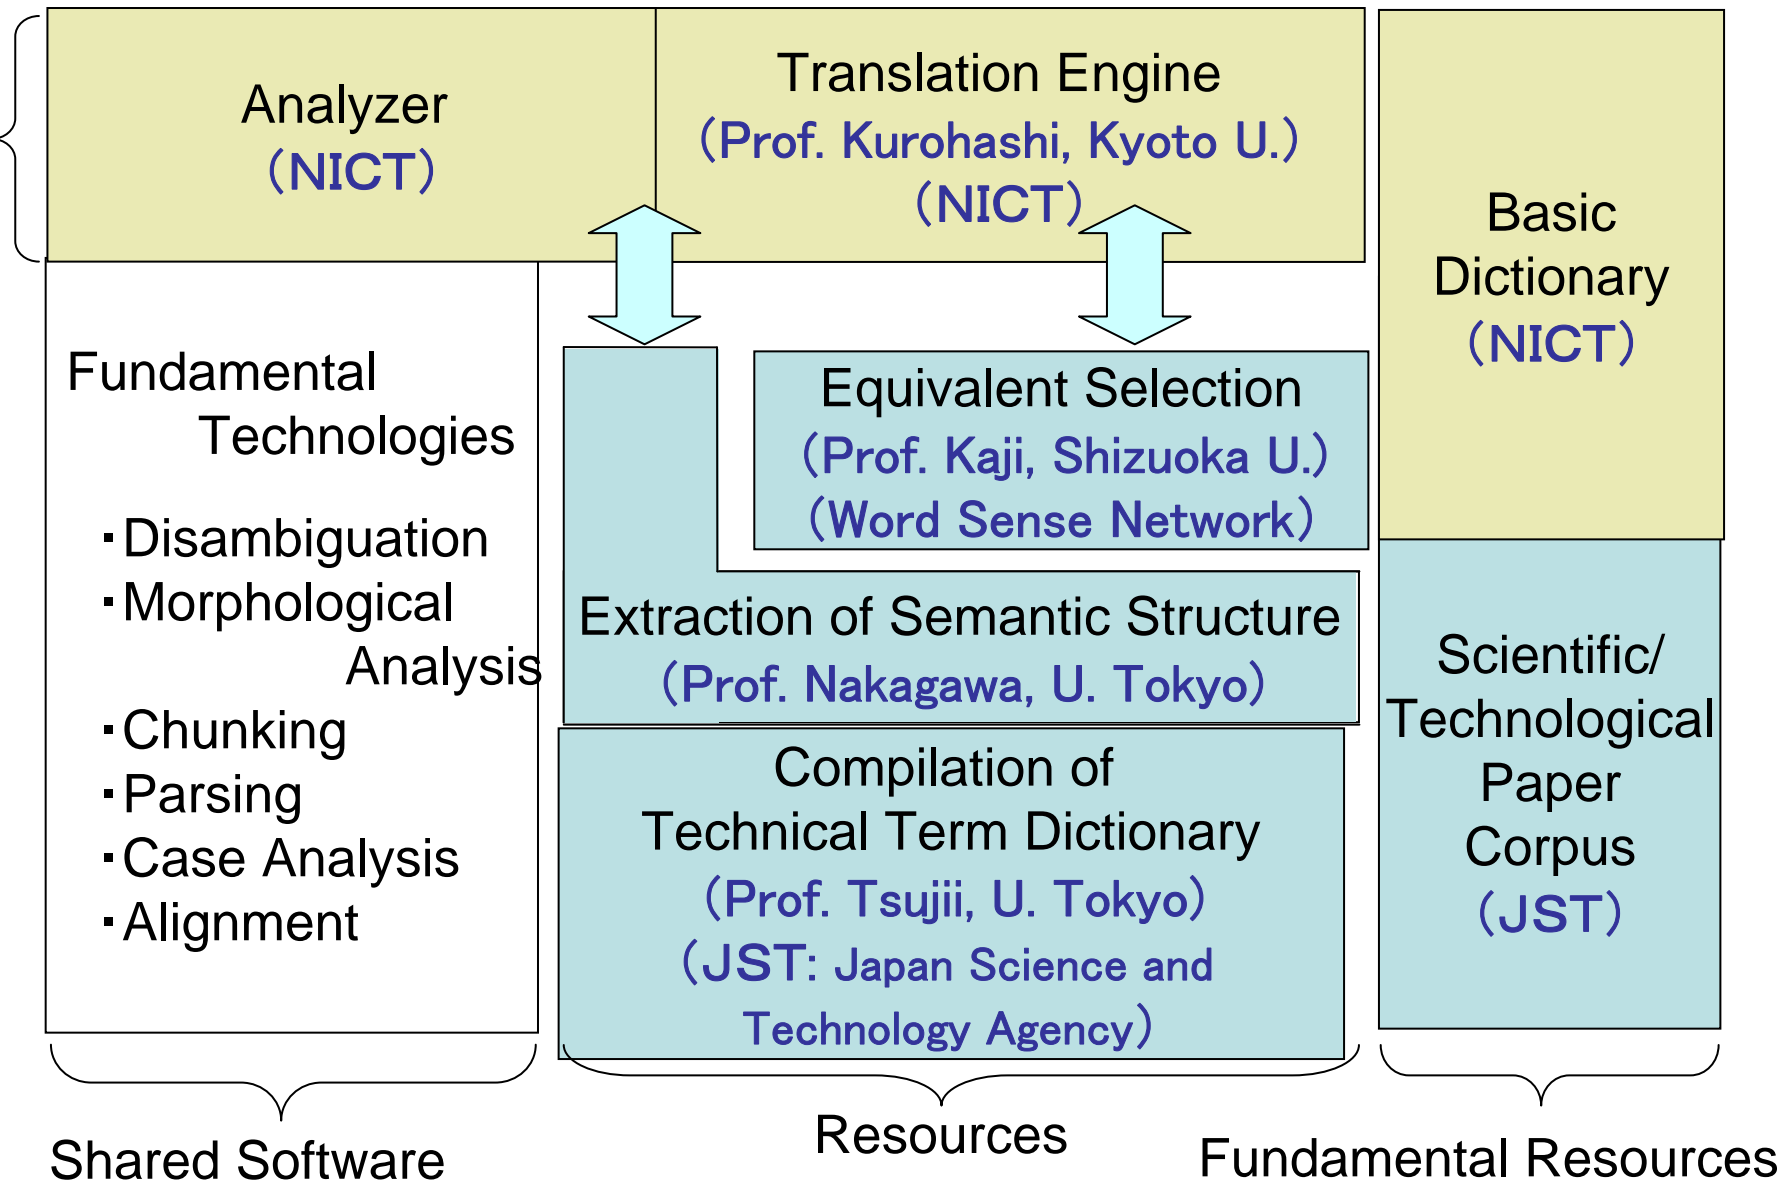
Analyzer
(NICT)

Translation Engine
(Prof. Kurohashi, Kyoto U.)
(NICT)

Basic Dictionary
(NICT)

Fundamental Technologies
・Disambiguation
・Morphological Analysis
・Chunking
・Parsing
・Case Analysis
・Alignment

Equivalent Selection
(Prof. Kaji, Shizuoka U.)
(Word Sense Network)

Extraction of Semantic Structure
(Prof. Nakagawa, U. Tokyo)

Compilation of Technical Term Dictionary
(Prof. Tsujii, U. Tokyo)
(JST: Japan Science and Technology Agency)

Scientific/ Technological Paper Corpus
(JST)

Shared Software

Resources

Fundamental Resources